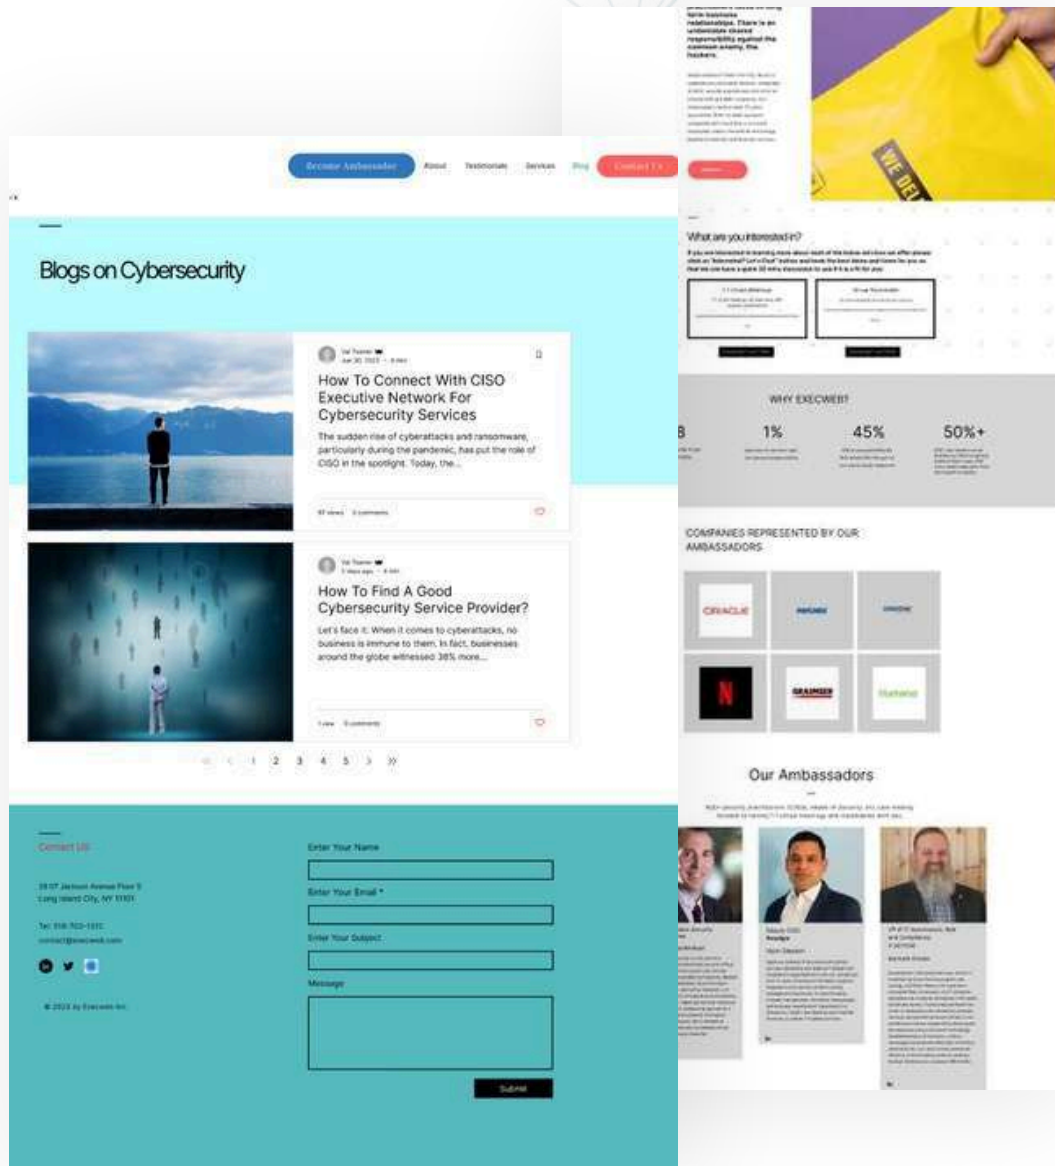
responsibility against the common enemy, the hackers.

Become Ambassador About Testimonials Services Blog Contact Us

Blogs on Cybersecurity

Val Turner
Jun 30, 2023 · 4 min

How To Connect With CISO Executive Network For Cybersecurity Services

The sudden rise of cyberattacks and ransomware, particularly during the pandemic, has put the role of CISO in the spotlight. Today, the...

97 views 0 comments

Val Turner
3 days ago · 4 min

How To Find A Good Cybersecurity Service Provider?

Let's face it: When it comes to cyberattacks, no business is immune to them. In fact, businesses around the globe witnessed 38% more...

1 view 0 comments

« ‹ 1 2 3 4 5 › »

Contact Us

39 07 Jackson Avenue Floor 5
Long Island City, NY 11101

Tel: 516-703-1331
contact@execweb.com

© 2023 by Execweb Inc.

Enter Your Name
Enter Your Email *
Enter Your Subject
Message
Submit

What are you interested in?

WHY EXECWEB?

1% 45% 50%+

COMPANIES REPRESENTED BY OUR AMBASSADORS

ORACLE

Our Ambassadors